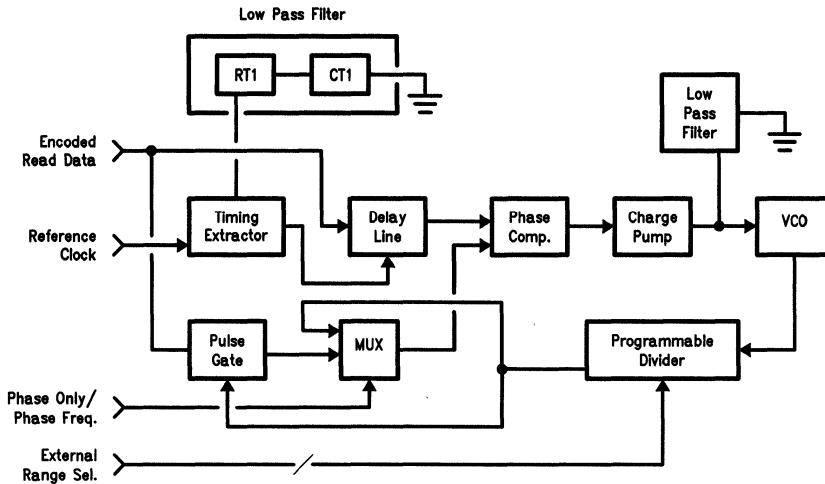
Low Pass Filter

RT1

CT1

Low Pass Filter

Encoded Read Data

Reference Clock

Timing Extractor

Delay Line

Phase Comp.

Charge Pump

VCO

Pulse Gate

MUX

Programmable Divider

Phase Only/ Phase Freq.

External Range Sel.